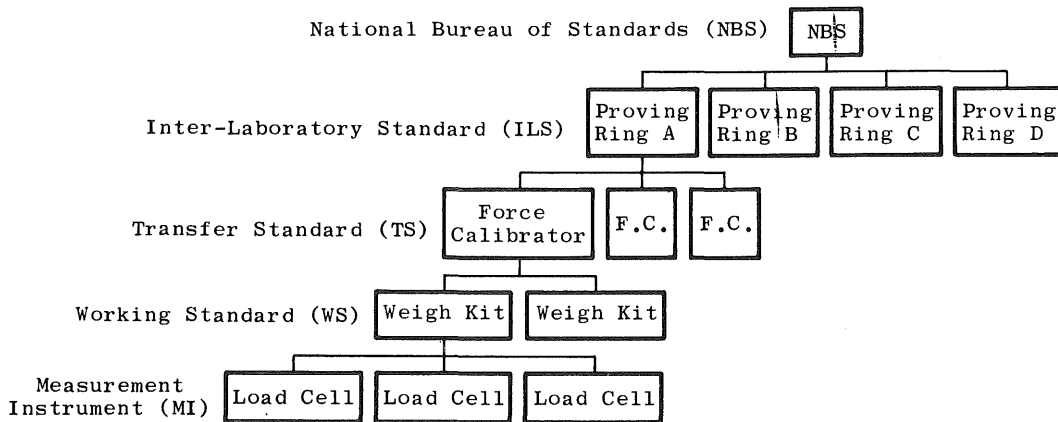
National Bureau of Standards (NBS) NBS

Inter-Laboratory Standard (ILS) Proving Ring A Proving Ring B Proving Ring C Proving Ring D

Transfer Standard (TS) Force Calibrator F.C. F.C.

Working Standard (WS) Weigh Kit Weigh Kit

Measurement Instrument (MI) Load Cell Load Cell Load Cell